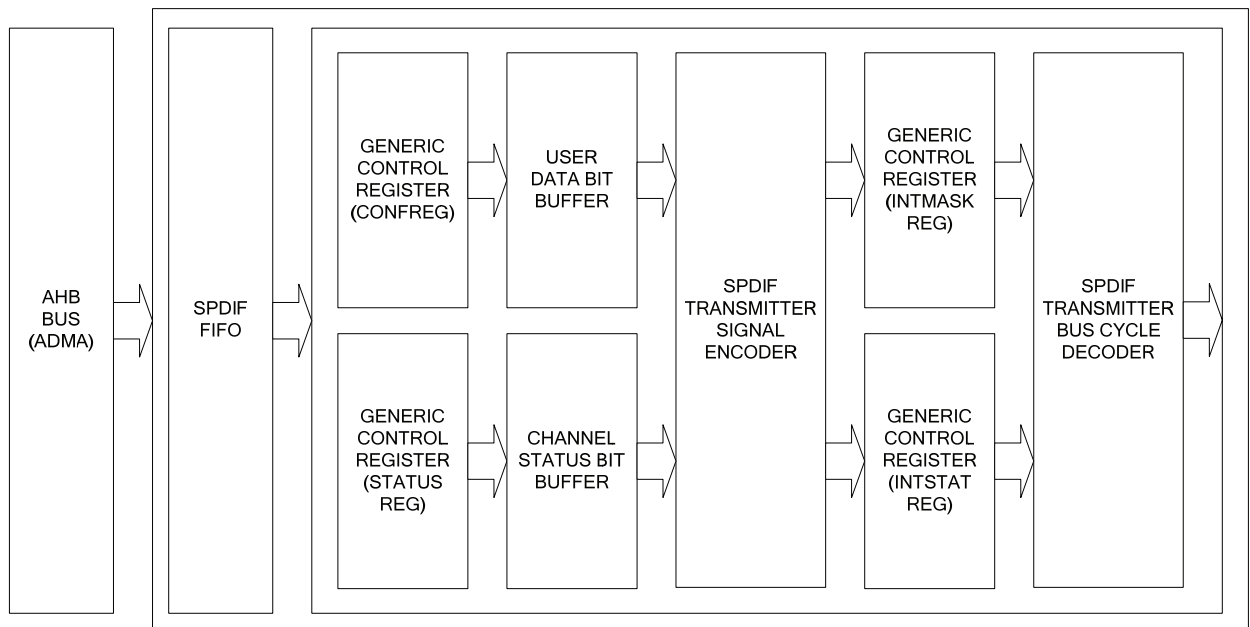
AHB BUS (ADMA)

SPDIF FIFO

GENERIC CONTROL REGISTER (CONFREG)

USER DATA BIT BUFFER

GENERIC CONTROL REGISTER (STATUS REG)

CHANNEL STATUS BIT BUFFER

SPDIF TRANSMITTER SIGNAL ENCODER

GENERIC CONTROL REGISTER (INTMASK REG)

GENERIC CONTROL REGISTER (INTSTAT REG)

SPDIF TRANSMITTER BUS CYCLE DECODER